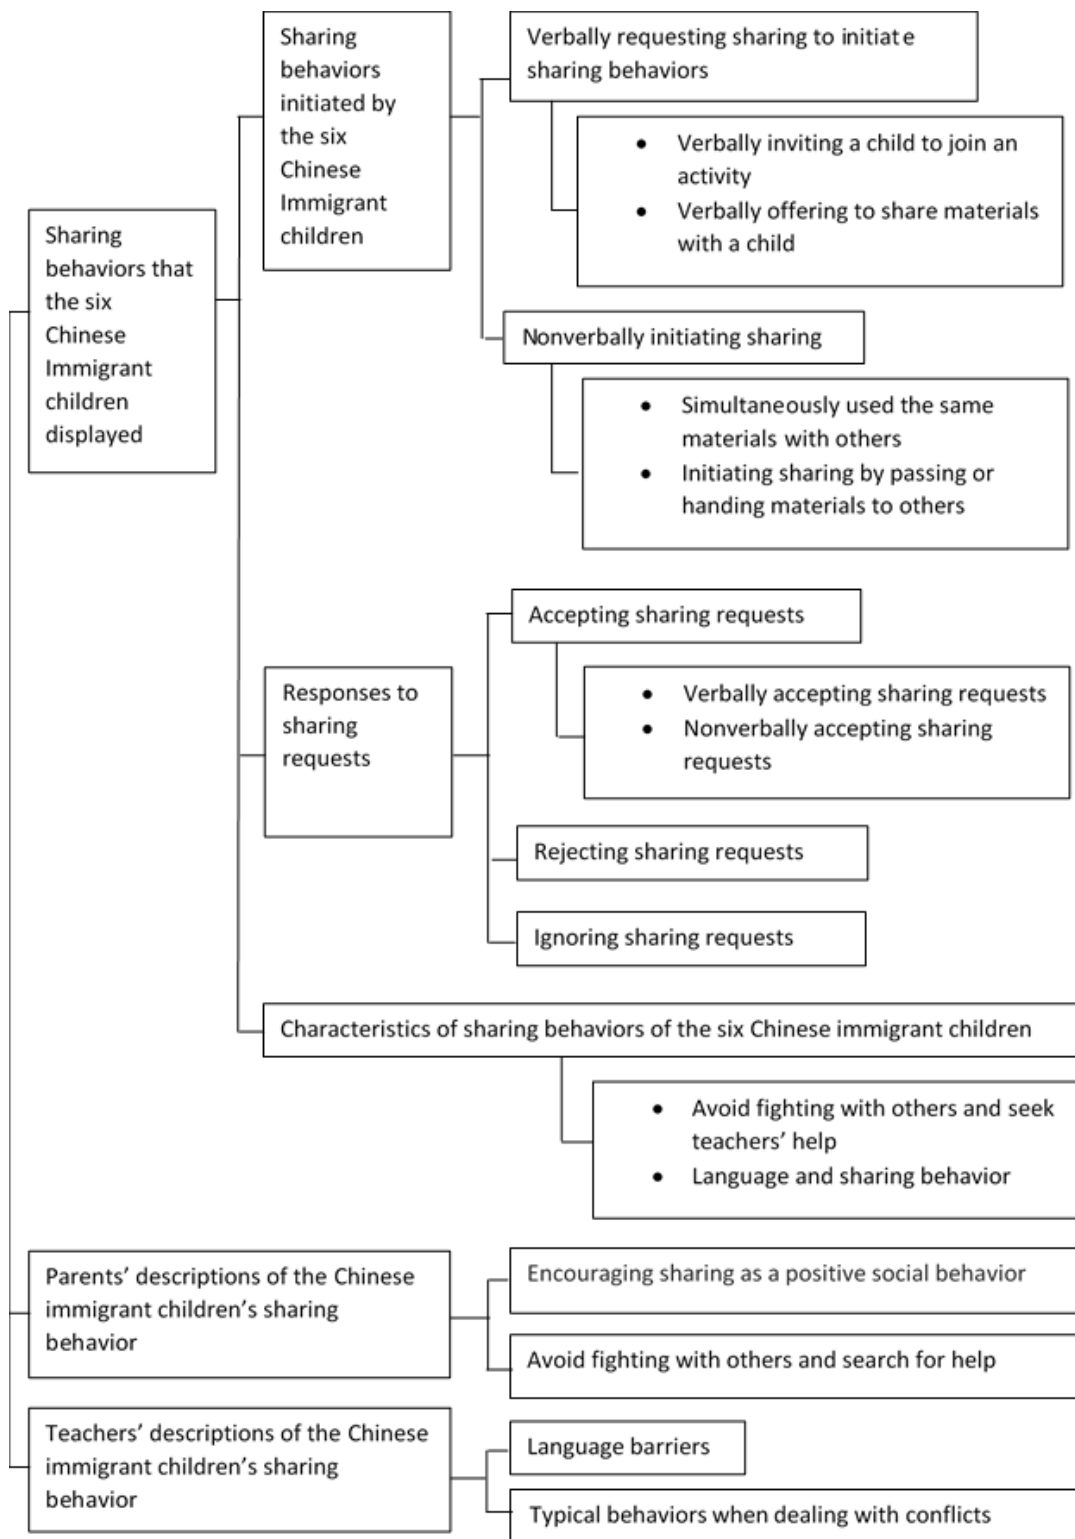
Sharing behaviors that the six Chinese Immigrant children displayed

Sharing behaviors initiated by the six Chinese Immigrant children

Verbally requesting sharing to initiate sharing behaviors

- Verbally inviting a child to join an activity
- Verbally offering to share materials with a child

Nonverbally initiating sharing

- Simultaneously used the same materials with others
- Initiating sharing by passing or handing materials to others

Responses to sharing requests

Accepting sharing requests

- Verbally accepting sharing requests
- Nonverbally accepting sharing requests

Rejecting sharing requests

Ignoring sharing requests

Characteristics of sharing behaviors of the six Chinese immigrant children

- Avoid fighting with others and seek teachers' help
- Language and sharing behavior

Parents' descriptions of the Chinese immigrant children's sharing behavior

Encouraging sharing as a positive social behavior

Avoid fighting with others and search for help

Teachers' descriptions of the Chinese immigrant children's sharing behavior

Language barriers

Typical behaviors when dealing with conflicts